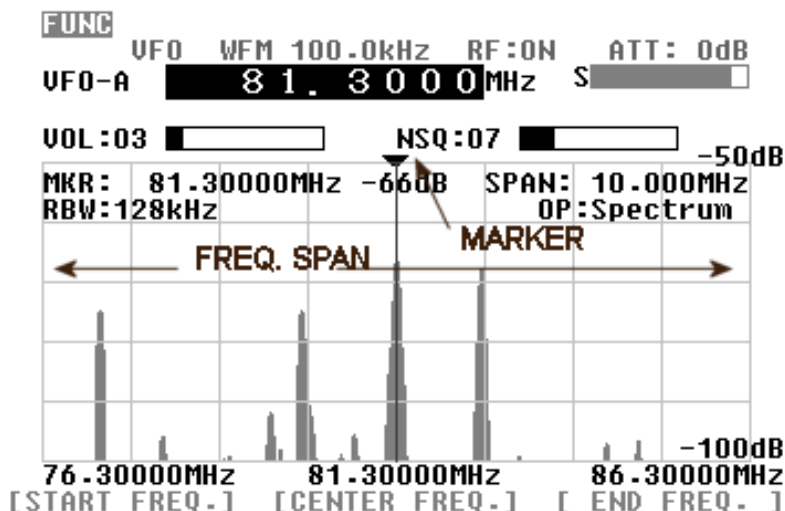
FUNC

VFO WFM 100.0kHz RF:ON ATT: 0dB

VFO-A 81.3000MHz S

VOL:03 NSQ:07

-50dB

MKR: 81.30000MHz -66dB SPAN: 10.000MHz

RBW:128kHz OP:Spectrum

MARKER

FREQ. SPAN

-100dB

76.30000MHz 81.30000MHz 86.30000MHz

[START FREQ.] [CENTER FREQ.] [ END FREQ. ]